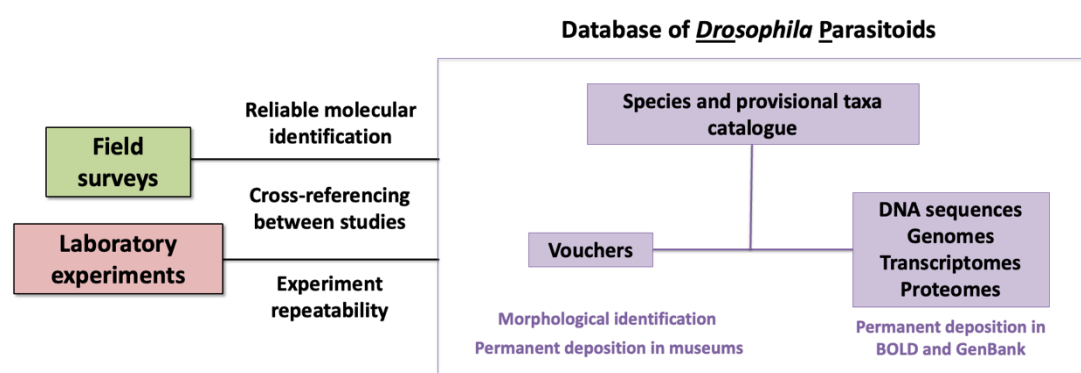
Database of *Drosophila* Parasitoids

Field surveys

Laboratory experiments

Reliable molecular identification

Cross-referencing between studies

Experiment repeatability

Species and provisional taxa catalogue

Vouchers

DNA sequences
Genomes
Transcriptomes
Proteomes

Morphological identification
Permanent deposition in museums

Permanent deposition in BOLD and GenBank